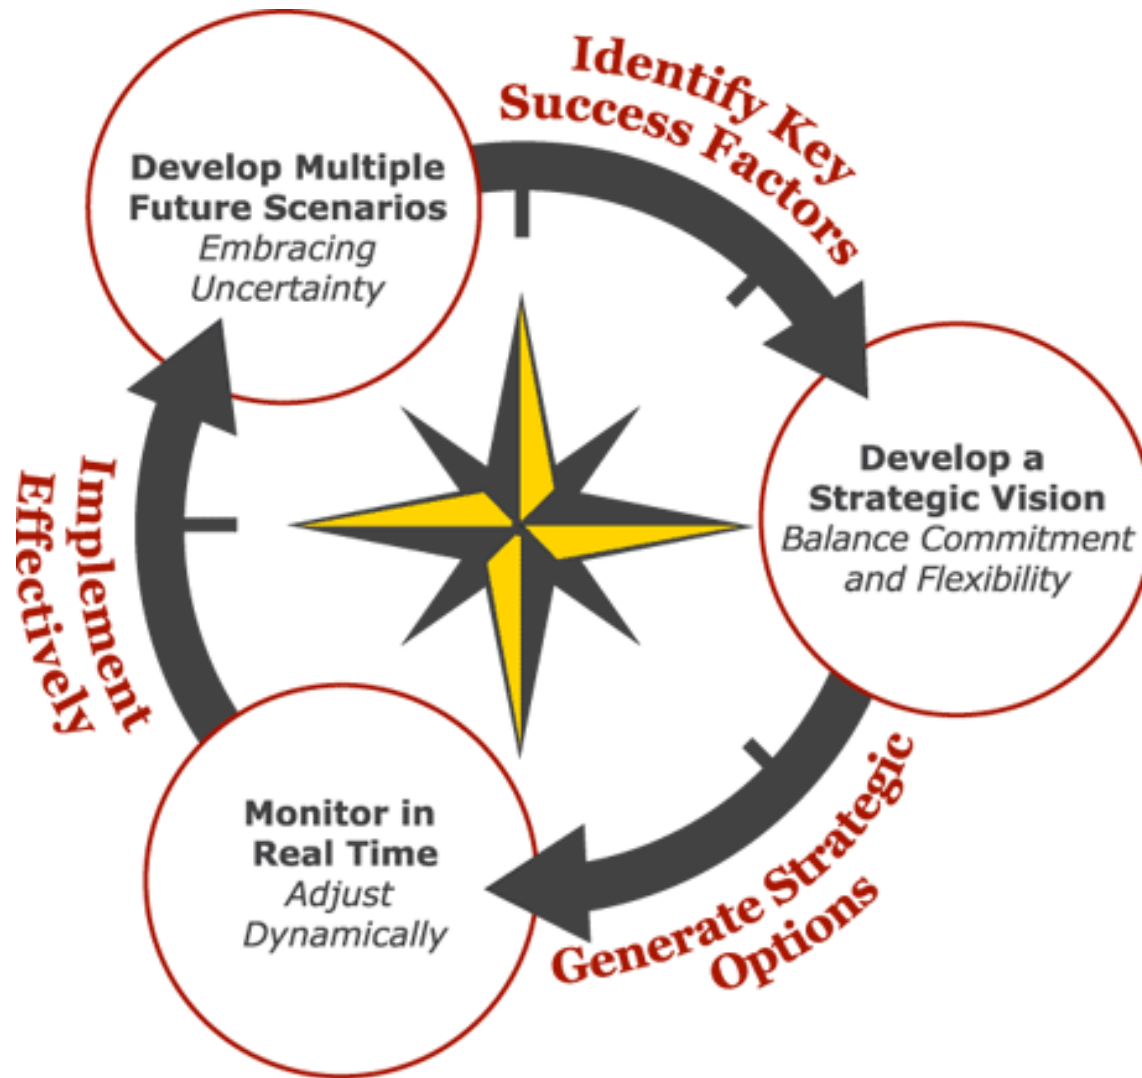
Develop Multiple Future Scenarios
Embracing Uncertainty

Identify Key Success Factors

Develop a Strategic Vision
Balance Commitment and Flexibility

Generate Strategic Options

Monitor in Real Time
Adjust Dynamically

Implement Effectively